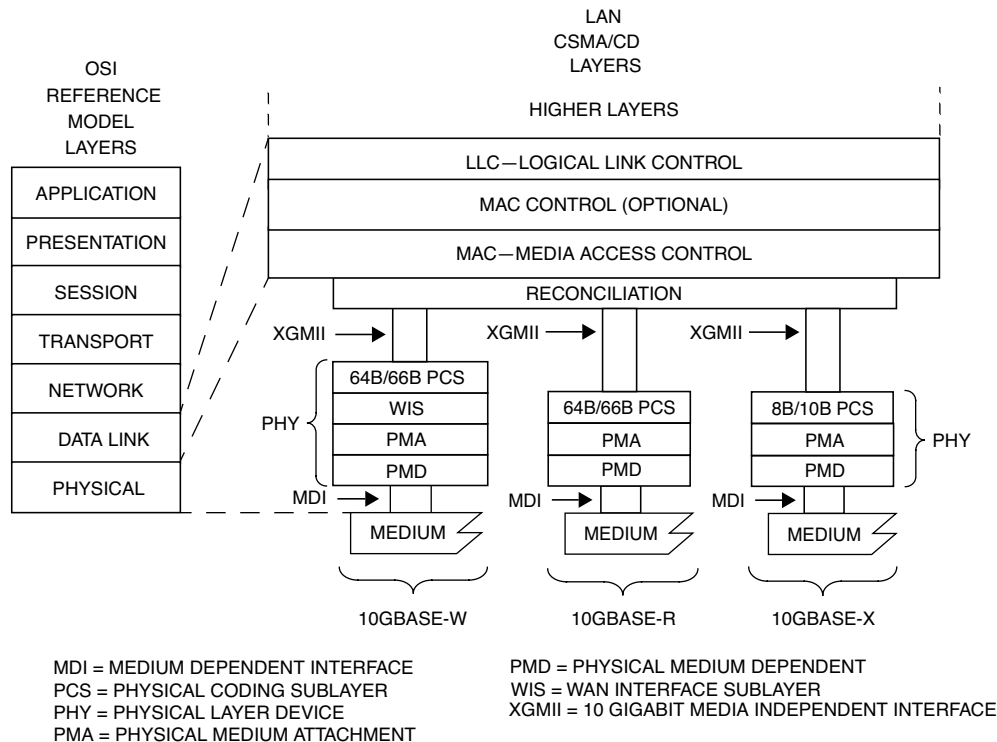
LAN
CSMA/CD
LAYERS

OSI
REFERENCE
MODEL
LAYERS

HIGHER LAYERS

LLC—LOGICAL LINK CONTROL

MAC CONTROL (OPTIONAL)

MAC—MEDIA ACCESS CONTROL

RECONCILIATION

APPLICATION
PRESENTATION
SESSION
TRANSPORT
NETWORK
DATA LINK
PHYSICAL

XGMII
XGMII
XGMII

PHY
64B/66B PCS
WIS
PMA
PMD

64B/66B PCS
PMA
PMD

8B/10B PCS
PMA
PMD
PHY

MDI
MDI
MDI

MEDIUM
MEDIUM
MEDIUM

10GBASE-W
10GBASE-R
10GBASE-X

MDI = MEDIUM DEPENDENT INTERFACE
PCS = PHYSICAL CODING SUBLAYER
PHY = PHYSICAL LAYER DEVICE
PMA = PHYSICAL MEDIUM ATTACHMENT

PMD = PHYSICAL MEDIUM DEPENDENT
WIS = WAN INTERFACE SUBLAYER
XGMII = 10 GIGABIT MEDIA INDEPENDENT INTERFACE